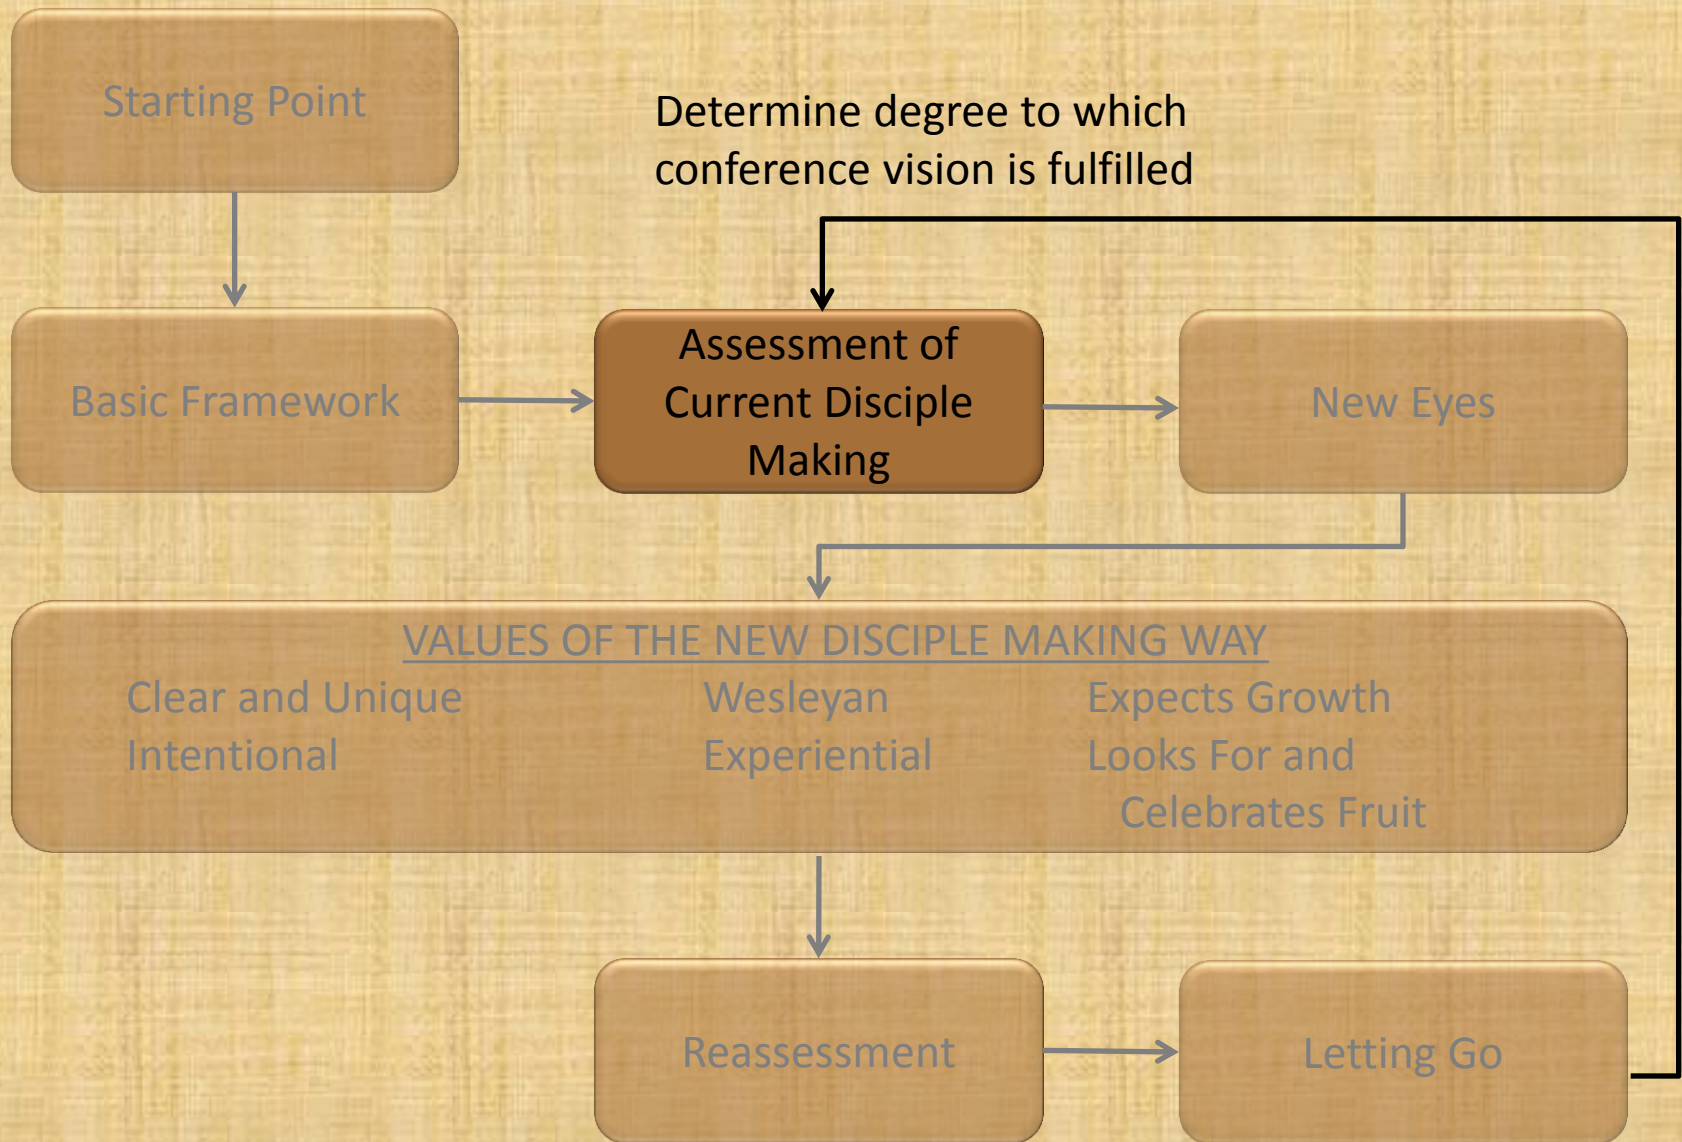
Starting Point

Determine degree to which conference vision is fulfilled

Basic Framework

Assessment of Current Disciple Making

New Eyes

VALUES OF THE NEW DISCIPLE MAKING WAY

Clear and Unique
Intentional

Wesleyan
Experiential

Expects Growth
Looks For and Celebrates Fruit

Reassessment

Letting Go